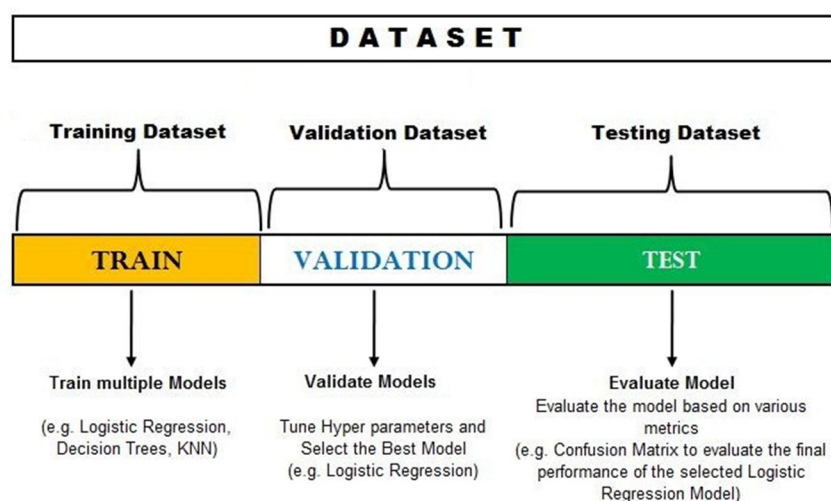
DATASET

Training Dataset

Validation Dataset

Testing Dataset

TRAIN

VALIDATION

TEST

Train multiple Models

(e.g. Logistic Regression, Decision Trees, KNN)

Validate Models

Tune Hyper parameters and Select the Best Model (e.g. Logistic Regression)

Evaluate Model

Evaluate the model based on various metrics (e.g. Confusion Matrix to evaluate the final performance of the selected Logistic Regression Model)